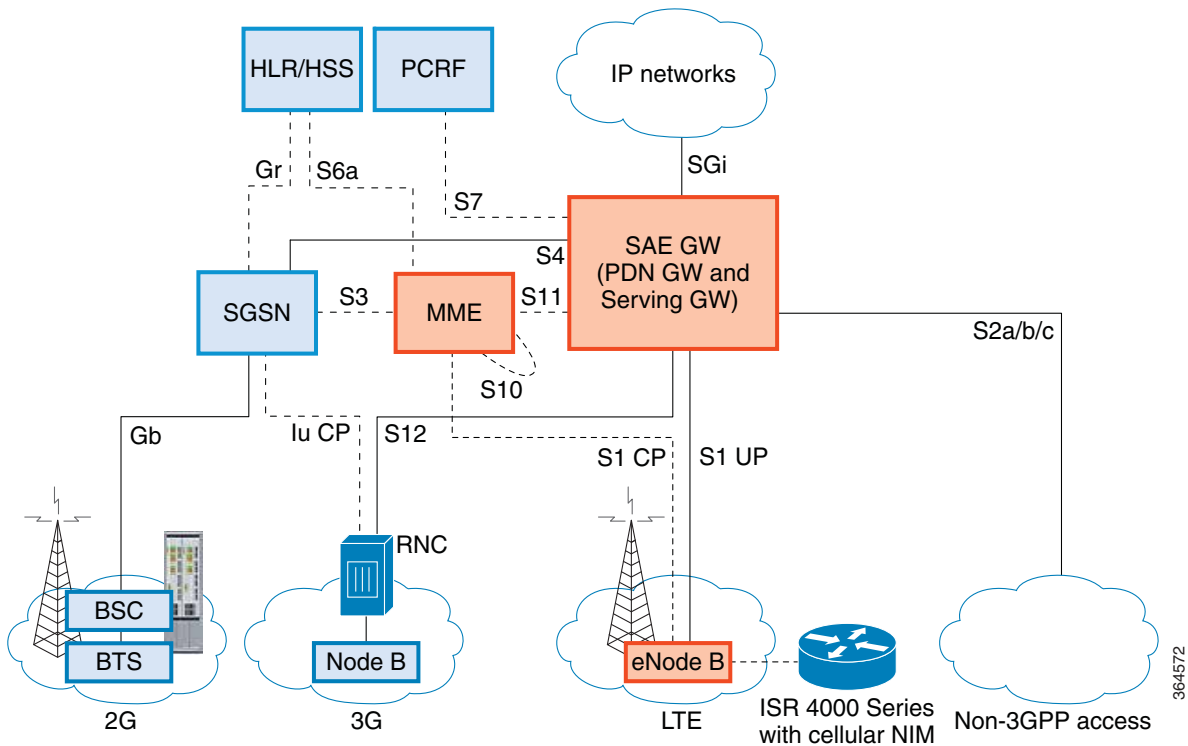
HLR/HSS
PCRF
IP networks
Gr
S6a
SGi
S7
SAE GW
(PDN GW and
Serving GW)
S4
SGSN
S3
MME
S11
S2a/b/c
S10
Gb
Iu CP
S12
S1 CP
S1 UP
RNC
BSC
BTS
Node B
eNode B
2G
3G
LTE
ISR 4000 Series
with cellular NIM
Non-3GPP access
364572